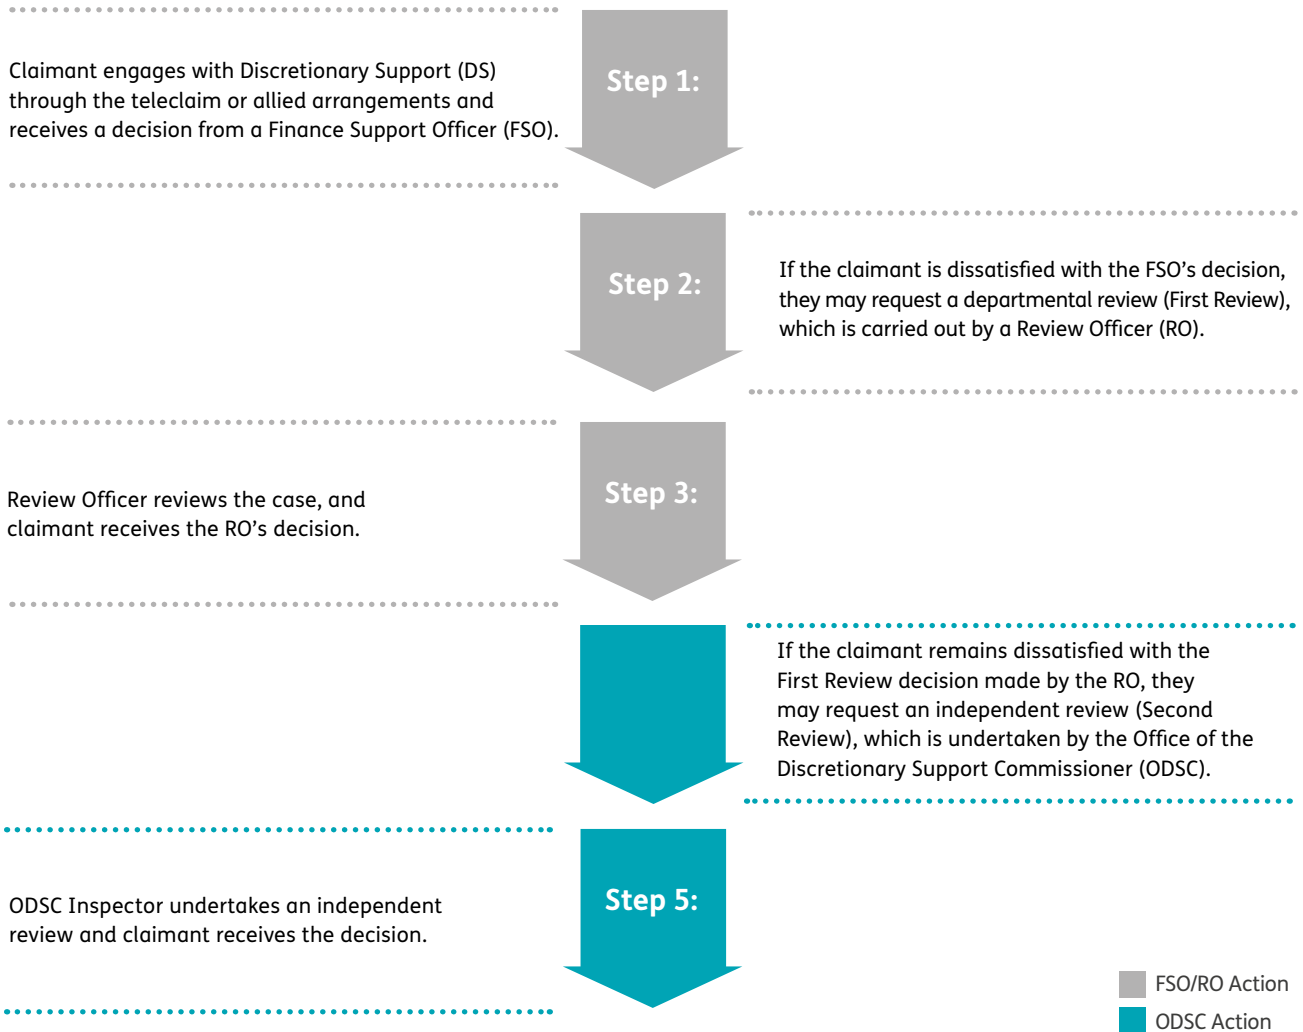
Step 1:

Claimant engages with Discretionary Support (DS) through the teleclaim or allied arrangements and receives a decision from a Finance Support Officer (FSO).

Step 2:

If the claimant is dissatisfied with the FSO's decision, they may request a departmental review (First Review), which is carried out by a Review Officer (RO).

Step 3:

Review Officer reviews the case, and claimant receives the RO's decision.

If the claimant remains dissatisfied with the First Review decision made by the RO, they may request an independent review (Second Review), which is undertaken by the Office of the Discretionary Support Commissioner (ODSC).

Step 5:

ODSC Inspector undertakes an independent review and claimant receives the decision.

FSO/RO Action
ODSC Action